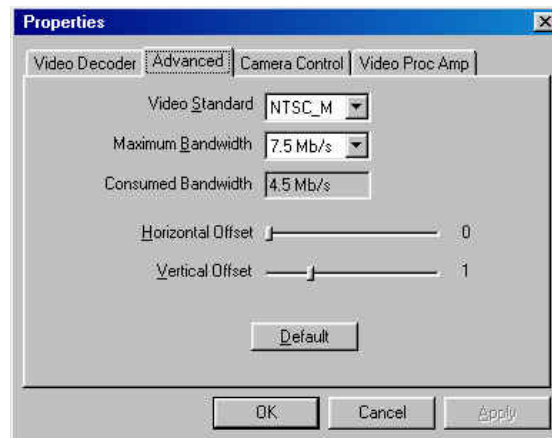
Properties

Video Decoder | Advanced | Camera Control | Video Proc Amp

Video Standard NTSC_M

Maximum Bandwidth 7.5 Mb/s

Consumed Bandwidth 4.5 Mb/s

Horizontal Offset 0

Vertical Offset 1

Default

OK Cancel Apply